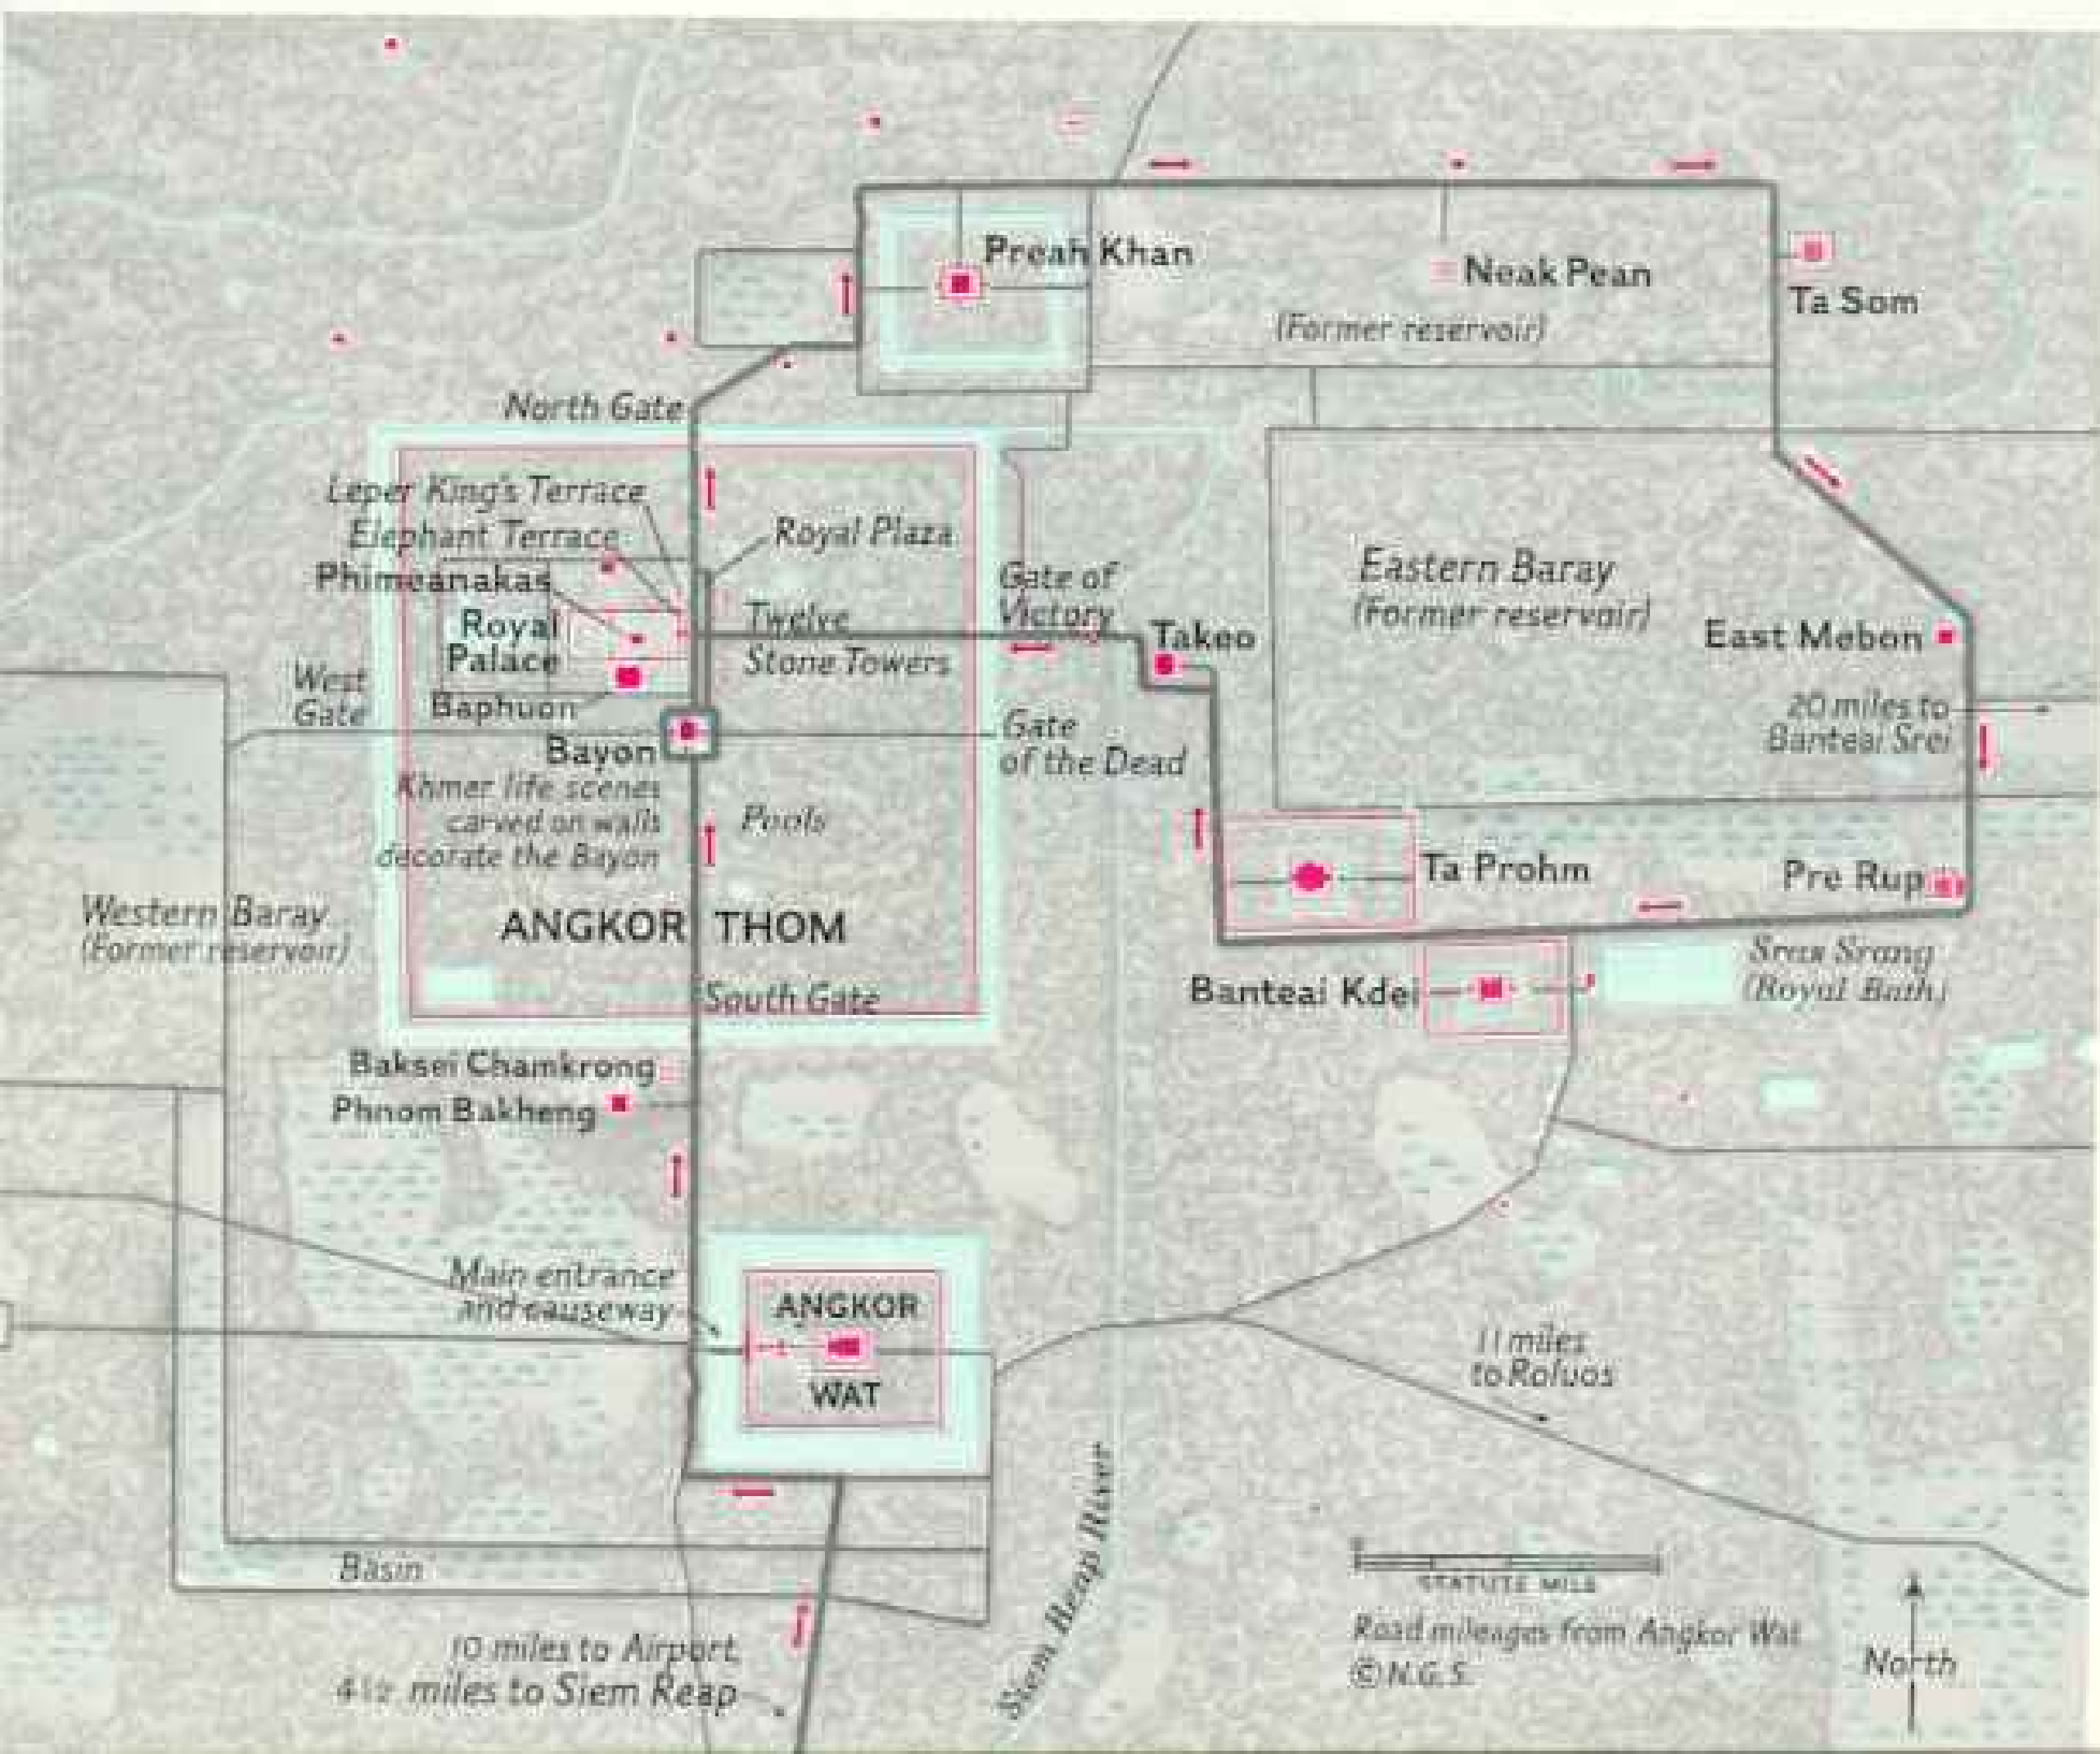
Preah Khan

Neak Pean

(Former reservoir)

Ta Som

North Gate

Leper King's Terrace

Elephant Terrace

Royal Plaza

Phimeanakas

Royal Palace

Twelve Stone Towers

Gate of Victory

Takeo

Eastern Baray (Former reservoir)

East Mebon

West Gate

Baphuon

Bayon

Gate of the Dead

20 miles to Banteai Srei

Khmer life scenes carved on walls decorate the Bayon

Pools

Ta Prohm

Pre Rup

Western Baray (Former reservoir)

ANGKOR THOM

South Gate

Srah Srang (Royal Bath)

Banteai Kdei

Baksei Chamkrong

Phnom Bakheng

Main entrance and causeway

ANGKOR WAT

11 miles to Roluos

Basin

Siem Reap River

STATUTE MILE

Road mileages from Angkor Wat

©N.G.S.

North

10 miles to Airport, 4½ miles to Siem Reap